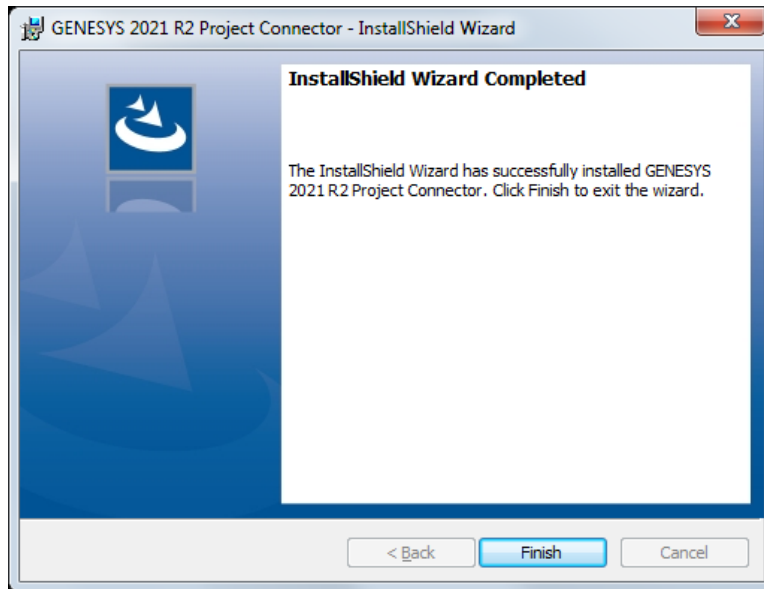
GENESYS 2021 R2 Project Connector - InstallShield Wizard

InstallShield Wizard Completed

The InstallShield Wizard has successfully installed GENESYS 2021 R2 Project Connector. Click Finish to exit the wizard.

< Back
Finish
Cancel